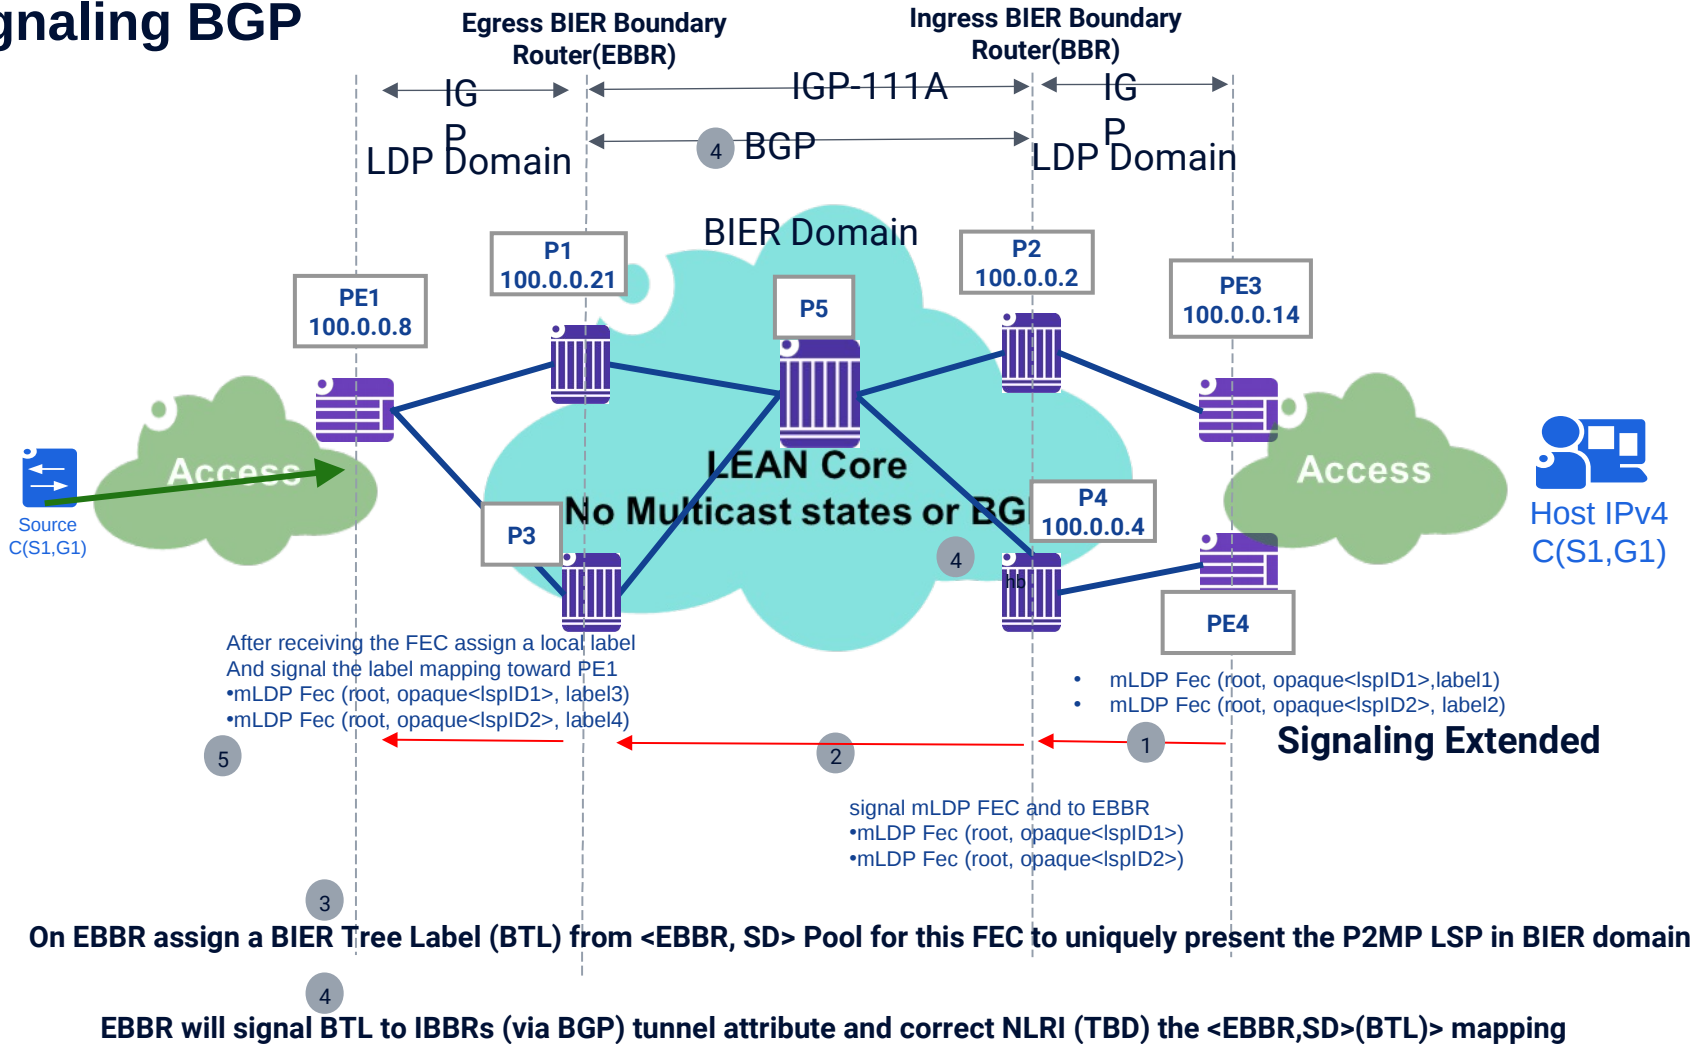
gnaling BGP

Egress BIER Boundary Router(EBBR)

Ingress BIER Boundary Router(BBR)

IG P LDP Domain

IGP-111A

IG P LDP Domain

4 BGP

BIER Domain

PE1 100.0.0.8

P1 100.0.0.21

P5

P2 100.0.0.2

PE3 100.0.0.14

Access

LEAN Core

No Multicast states or BG

Access

Source C(S1,G1)

P3

P4 100.0.0.4

4

Host IPv4 C(S1,G1)

PE4

After receiving the FEC assign a local label
And signal the label mapping toward PE1
•mLDP Fec (root, opaque<lspID1>, label3)
•mLDP Fec (root, opaque<lspID2>, label4)

• mLDP Fec (root, opaque<lspID1>,label1)
• mLDP Fec (root, opaque<lspID2>, label2)

5

2

1

Signaling Extended

signal mLDP FEC and to EBBR
•mLDP Fec (root, opaque<lspID1>)
•mLDP Fec (root, opaque<lspID2>)

3

On EBBR assign a BIER Tree Label (BTL) from <EBBR, SD> Pool for this FEC to uniquely present the P2MP LSP in BIER domain

4

EBBR will signal BTL to IBBRs (via BGP) tunnel attribute and correct NLRI (TBD) the <EBBR,SD>(BTL)> mapping